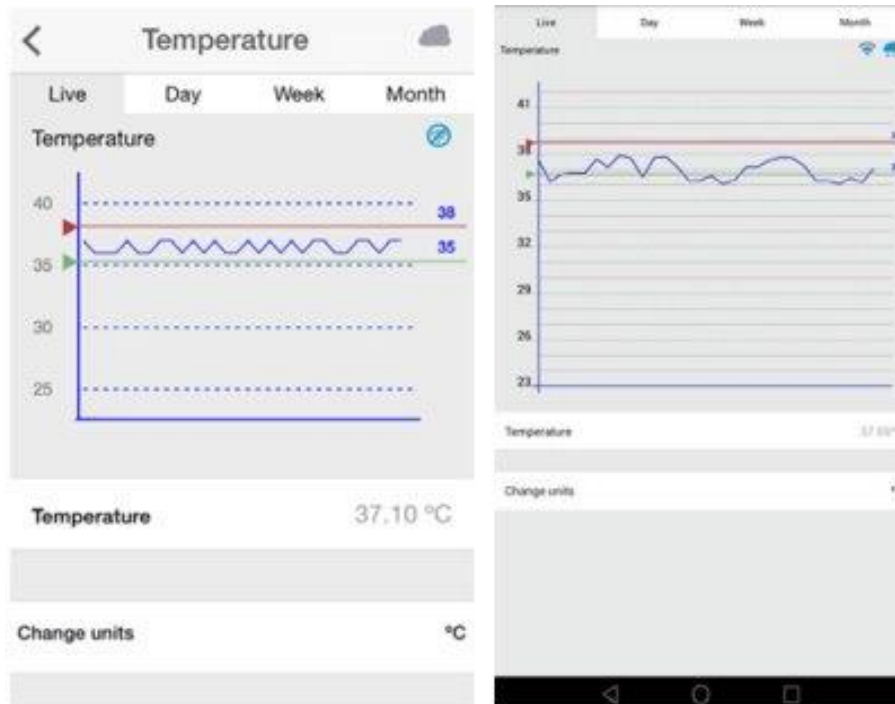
<

Temperature

Live | Day | Week | Month

Temperature

40
38
35
35
30
25

Temperature 37.10 °C

Change units °C

Live | Day | Week | Month

Temperature

41
38
35
32
29
26
23

Temperature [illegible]

Change units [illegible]